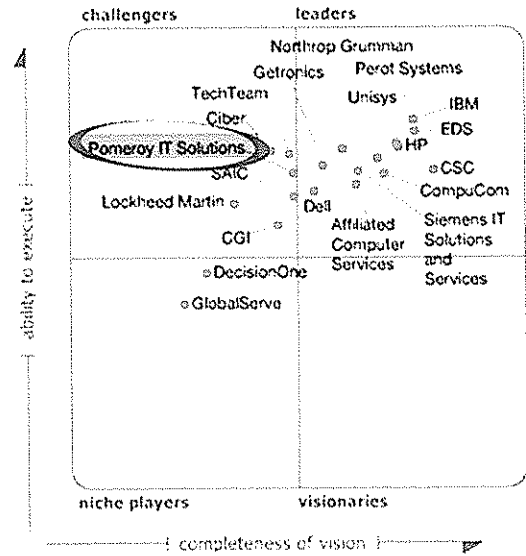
challengers

leaders

Northrop Grumman

Getronics

Perot Systems

TechTeam

Unisys

IBM

Ciber

EDS

Pomeroy IT Solutions

HP

SAIC

CSC

CompuCom

Lockheed Martin

Dell

Affiliated Computer Services

Siemens IT Solutions and Services

CGI

DecisionOne

GlobalServe

niche players

visionaries

ability to execute

completeness of vision